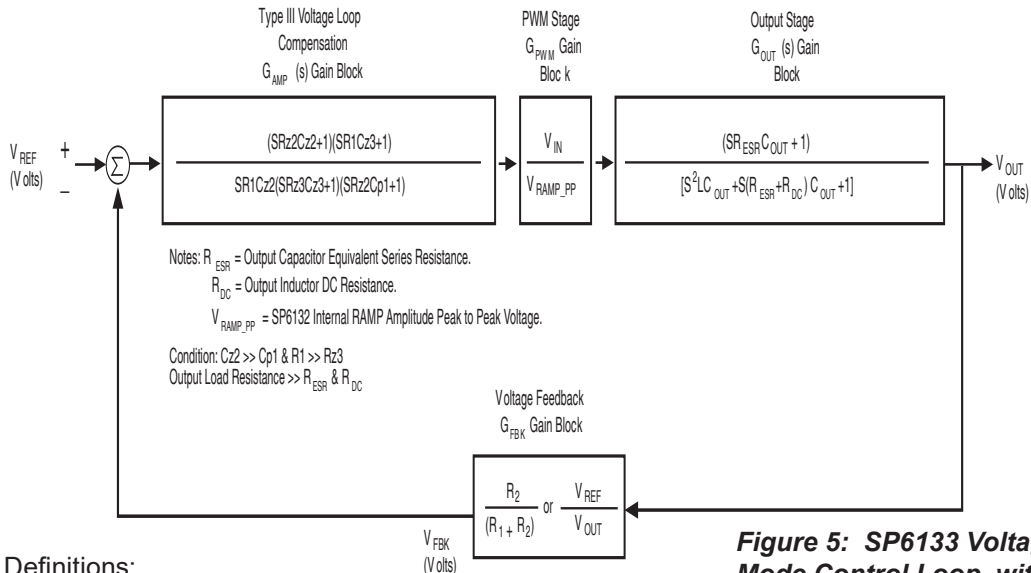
Type III Voltage Loop Compensation $G_{AMP}$ (s) Gain Block

PWM Stage $G_{PWM}$ Gain Bloc k

Output Stage $G_{OUT}$ (s) Gain Block

$V_{REF}$ (V olts)

+

–

$\Sigma$

$\frac{(SRz2Cz2+1)(SR1Cz3+1)}{SR1Cz2(SRz3Cz3+1)(SRz2Cp1+1)}$

$\frac{V_{IN}}{V_{RAMP\_PP}}$

$\frac{(SR_{ESR}C_{OUT}+1)}{[S^2LC_{OUT}+S(R_{ESR}+R_{DC})C_{OUT}+1]}$

$V_{OUT}$ (V olts)

Notes: $R_{ESR}$ = Output Capacitor Equivalent Series Resistance.
$R_{DC}$ = Output Inductor DC Resistance.
$V_{RAMP\_PP}$ = SP6132 Internal RAMP Amplitude Peak to Peak Voltage.

Condition: Cz2 >> Cp1 & R1 >> Rz3
Output Load Resistance >> $R_{ESR}$ & $R_{DC}$

Voltage Feedback $G_{FBK}$ Gain Block

$\frac{R_2}{(R_1+R_2)}$ or $\frac{V_{REF}}{V_{OUT}}$

$V_{FBK}$ (Volts)

Definitions:

Figure 5: SP6133 Volta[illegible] Mode Control Loop, wit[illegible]